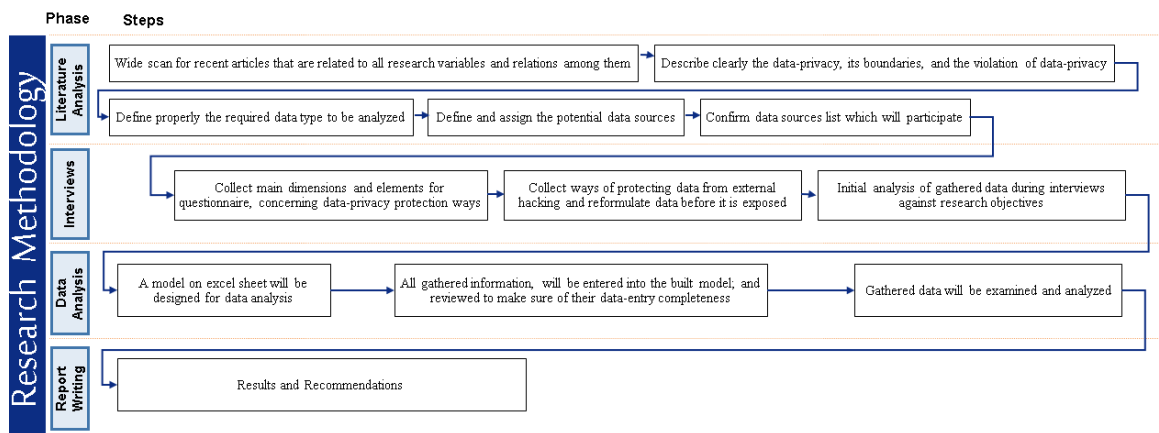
Phase

Steps

Research Methodology

Literature Analysis

Wide scan for recent articles that are related to all research variables and relations among them

Describe clearly the data-privacy, its boundaries, and the violation of data-privacy

Define properly the required data type to be analyzed

Define and assign the potential data sources

Confirm data sources list which will participate

Interviews

Collect main dimensions and elements for questionnaire, concerning data-privacy protection ways

Collect ways of protecting data from external hacking and reformulate data before it is exposed

Initial analysis of gathered data during interviews against research objectives

Data Analysis

A model on excel sheet will be designed for data analysis

All gathered information, will be entered into the built model; and reviewed to make sure of their data-entry completeness

Gathered data will be examined and analyzed

Report Writing

Results and Recommendations